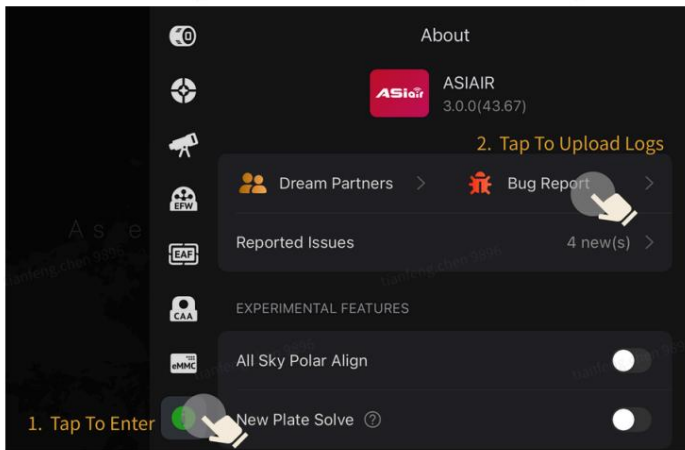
About

ASIAIR
3.0.0(43.67)

2. Tap To Upload Logs

Dream Partners >

Bug Report >

Reported Issues

4 new(s) >

EXPERIMENTAL FEATURES

All Sky Polar Align

New Plate Solve

1. Tap To Enter

EFW

EAF

CAA

eMMC